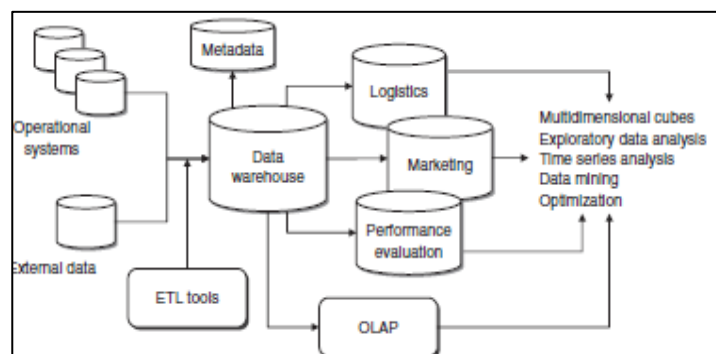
Operational systems

External data

ETL tools

Metadata

Data warehouse

Logistics

Marketing

Performance evaluation

OLAP

Multidimensional cubes
Exploratory data analysis
Time series analysis
Data mining
Optimization